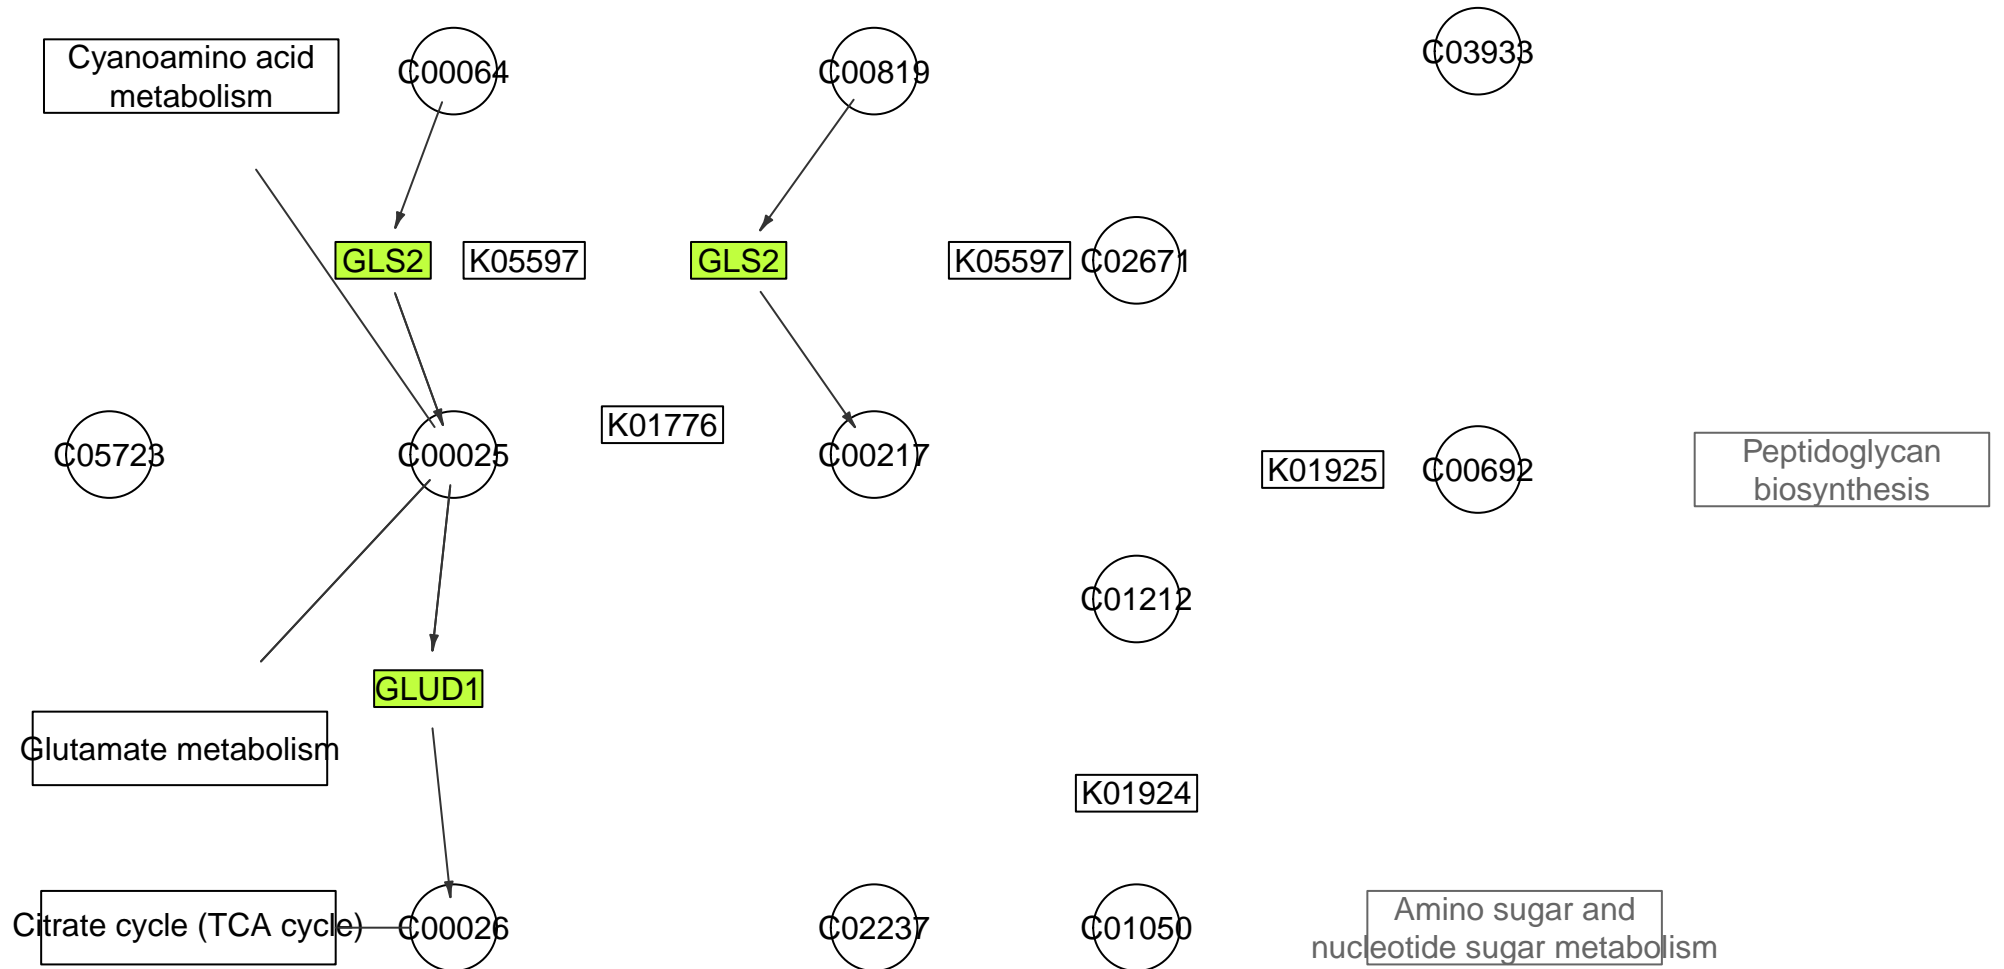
Cyanoamino acid metabolism

C00064

C00819

C03933

GLS2

K05597

GLS2

K05597

C02671

C05723

C00025

K01776

C00217

K01925

C00692

Peptidoglycan biosynthesis

C01212

GLUD1

Glutamate metabolism

K01924

Citrate cycle (TCA cycle)

C00026

C02237

C01050

Amino sugar and nucleotide sugar metabolism